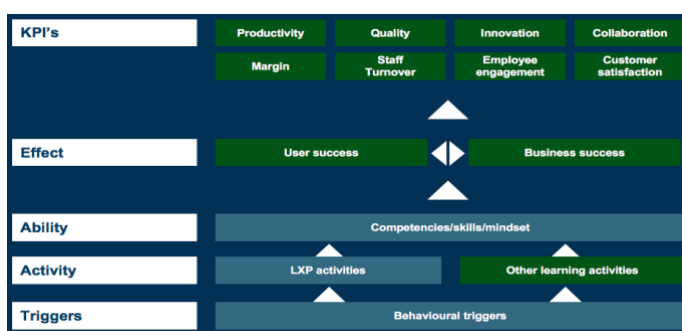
KPI's

Productivity | Quality | Innovation | Collaboration

Margin | Staff Turnover | Employee engagement | Customer satisfaction

Effect

User success | Business success

Ability

Competencies/skills/mindset

Activity

LXP activities | Other learning activities

Triggers

Behavioural triggers